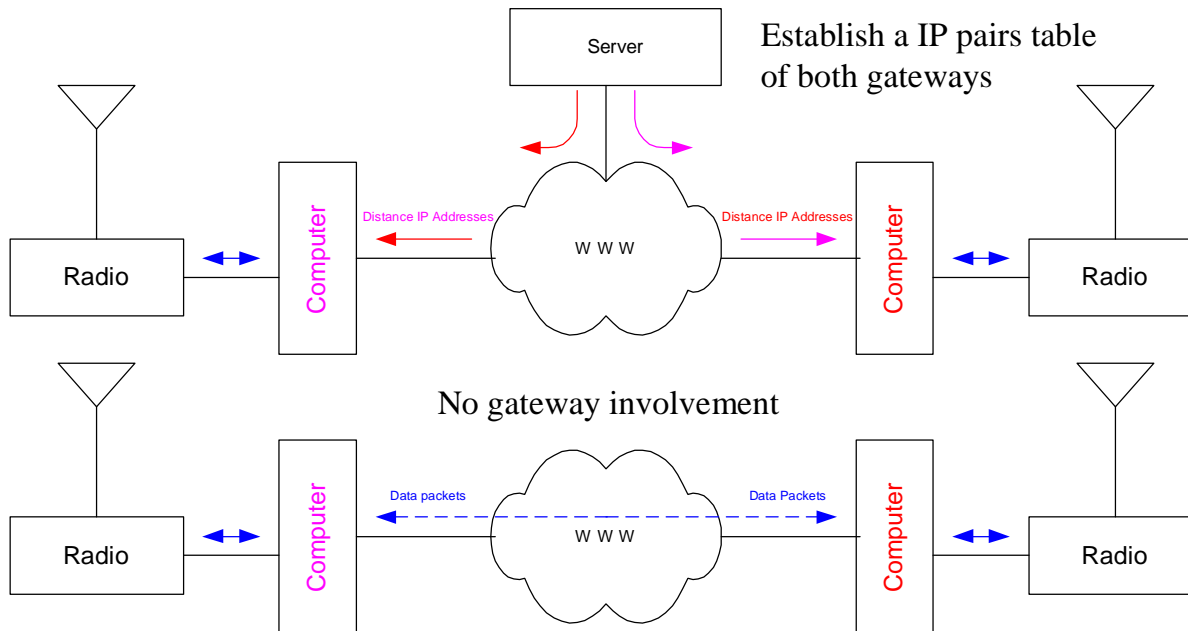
Server

Establish a IP pairs table of both gateways

Distance IP Addresses

Distance IP Addresses

Radio

Computer

W W W

Computer

Radio

No gateway involvement

Data packets

Data Packets

Radio

Computer

W W W

Computer

Radio